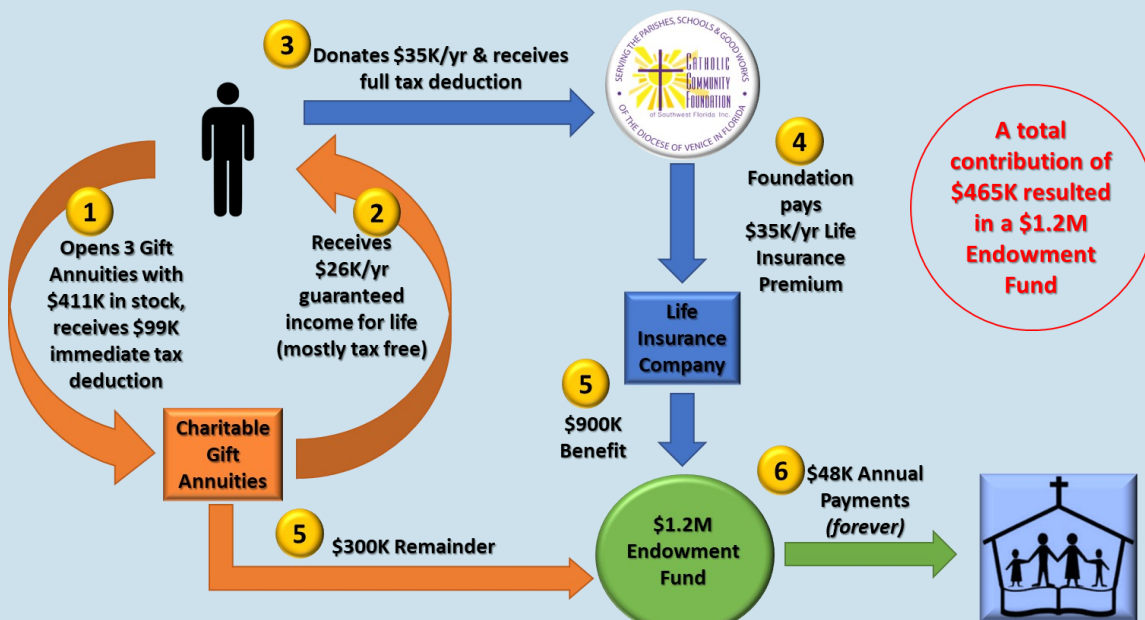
3 Donates \$35K/yr & receives full tax deduction

SERVING THE PARISHES, SCHOOLS & GOOD WORKS
CATHOLIC COMMUNITY FOUNDATION
of Southwest Florida, Inc.
OF THE DIOCESE OF VENICE IN FLORIDA

A total contribution of \$465K resulted in a \$1.2M Endowment Fund

1 Opens 3 Gift Annuities with \$411K in stock, receives \$99K immediate tax deduction

2 Receives \$26K/yr guaranteed income for life (mostly tax free)

4 Foundation pays \$35K/yr Life Insurance Premium

Life Insurance Company

5 \$900K Benefit

Charitable Gift Annuities

6 \$48K Annual Payments (forever)

5 \$300K Remainder

\$1.2M Endowment Fund